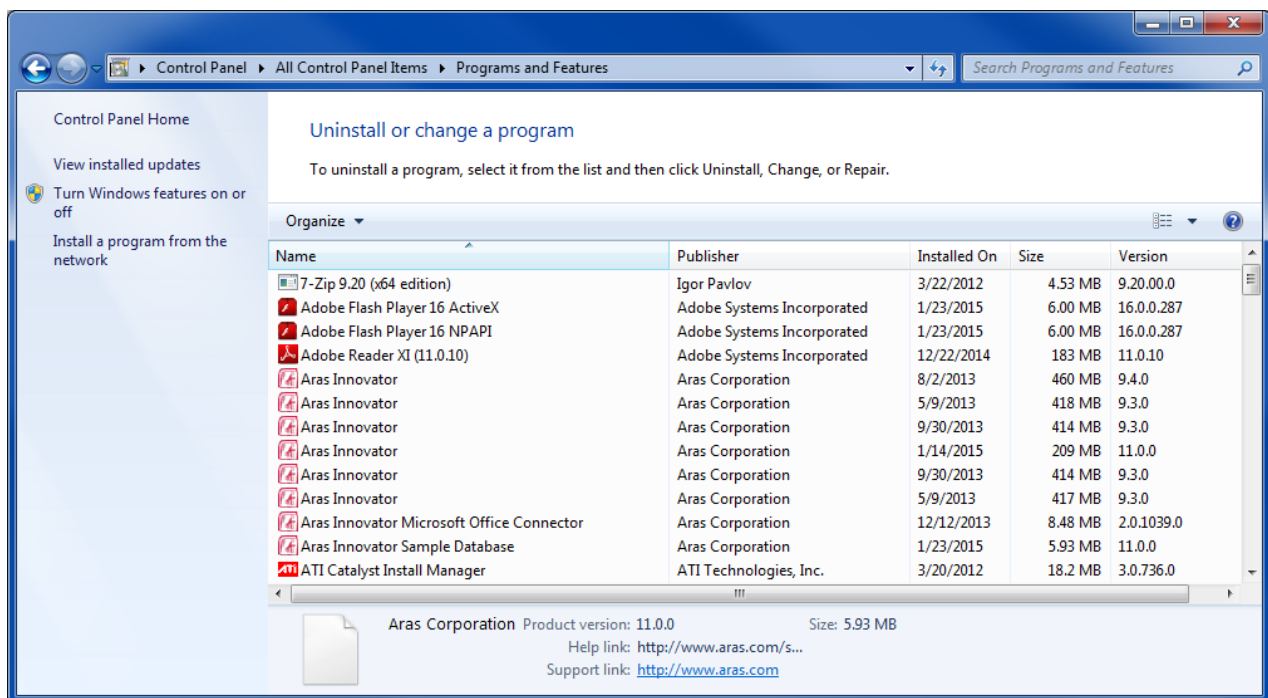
Control Panel ▸ All Control Panel Items ▸ Programs and Features

Search Programs and Features

Control Panel Home

View installed updates

Turn Windows features on or off

Install a program from the network

Uninstall or change a program

To uninstall a program, select it from the list and then click Uninstall, Change, or Repair.

Organize ▾

| Name | Publisher | Installed On | Size | Version |
|---|---|---|---|---|
| 7-Zip 9.20 (x64 edition) | Igor Pavlov | 3/22/2012 | 4.53 MB | 9.20.00.0 |
| Adobe Flash Player 16 ActiveX | Adobe Systems Incorporated | 1/23/2015 | 6.00 MB | 16.0.0.287 |
| Adobe Flash Player 16 NPAPI | Adobe Systems Incorporated | 1/23/2015 | 6.00 MB | 16.0.0.287 |
| Adobe Reader XI (11.0.10) | Adobe Systems Incorporated | 12/22/2014 | 183 MB | 11.0.10 |
| Aras Innovator | Aras Corporation | 8/2/2013 | 460 MB | 9.4.0 |
| Aras Innovator | Aras Corporation | 5/9/2013 | 418 MB | 9.3.0 |
| Aras Innovator | Aras Corporation | 9/30/2013 | 414 MB | 9.3.0 |
| Aras Innovator | Aras Corporation | 1/14/2015 | 209 MB | 11.0.0 |
| Aras Innovator | Aras Corporation | 9/30/2013 | 414 MB | 9.3.0 |
| Aras Innovator | Aras Corporation | 5/9/2013 | 417 MB | 9.3.0 |
| Aras Innovator Microsoft Office Connector | Aras Corporation | 12/12/2013 | 8.48 MB | 2.0.1039.0 |
| Aras Innovator Sample Database | Aras Corporation | 1/23/2015 | 5.93 MB | 11.0.0 |
| ATI Catalyst Install Manager | ATI Technologies, Inc. | 3/20/2012 | 18.2 MB | 3.0.736.0 |

Aras Corporation Product version: 11.0.0 Size: 5.93 MB
Help link: http://www.aras.com/s...
Support link: http://www.aras.com